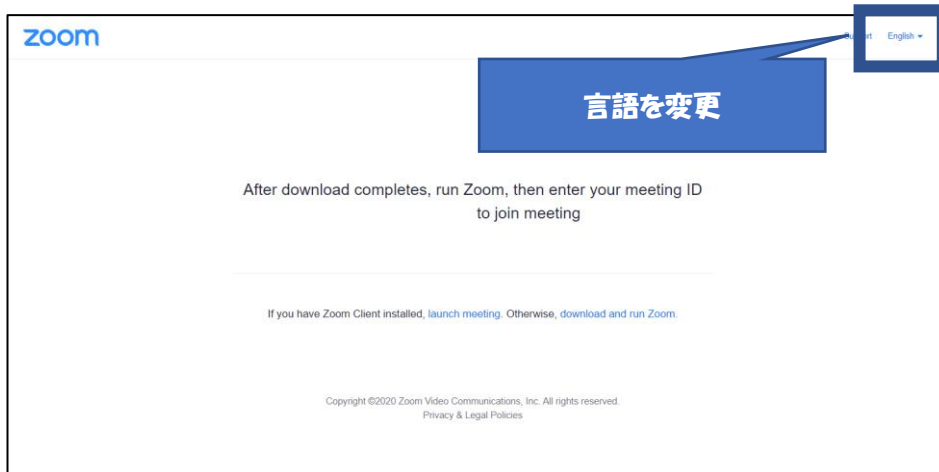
zoom

Su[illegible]rt English ▾

言語を変更

After download completes, run Zoom, then enter your meeting ID to join meeting

If you have Zoom Client installed, launch meeting. Otherwise, download and run Zoom.

Copyright ©2020 Zoom Video Communications, Inc. All rights reserved.
Privacy & Legal Policies